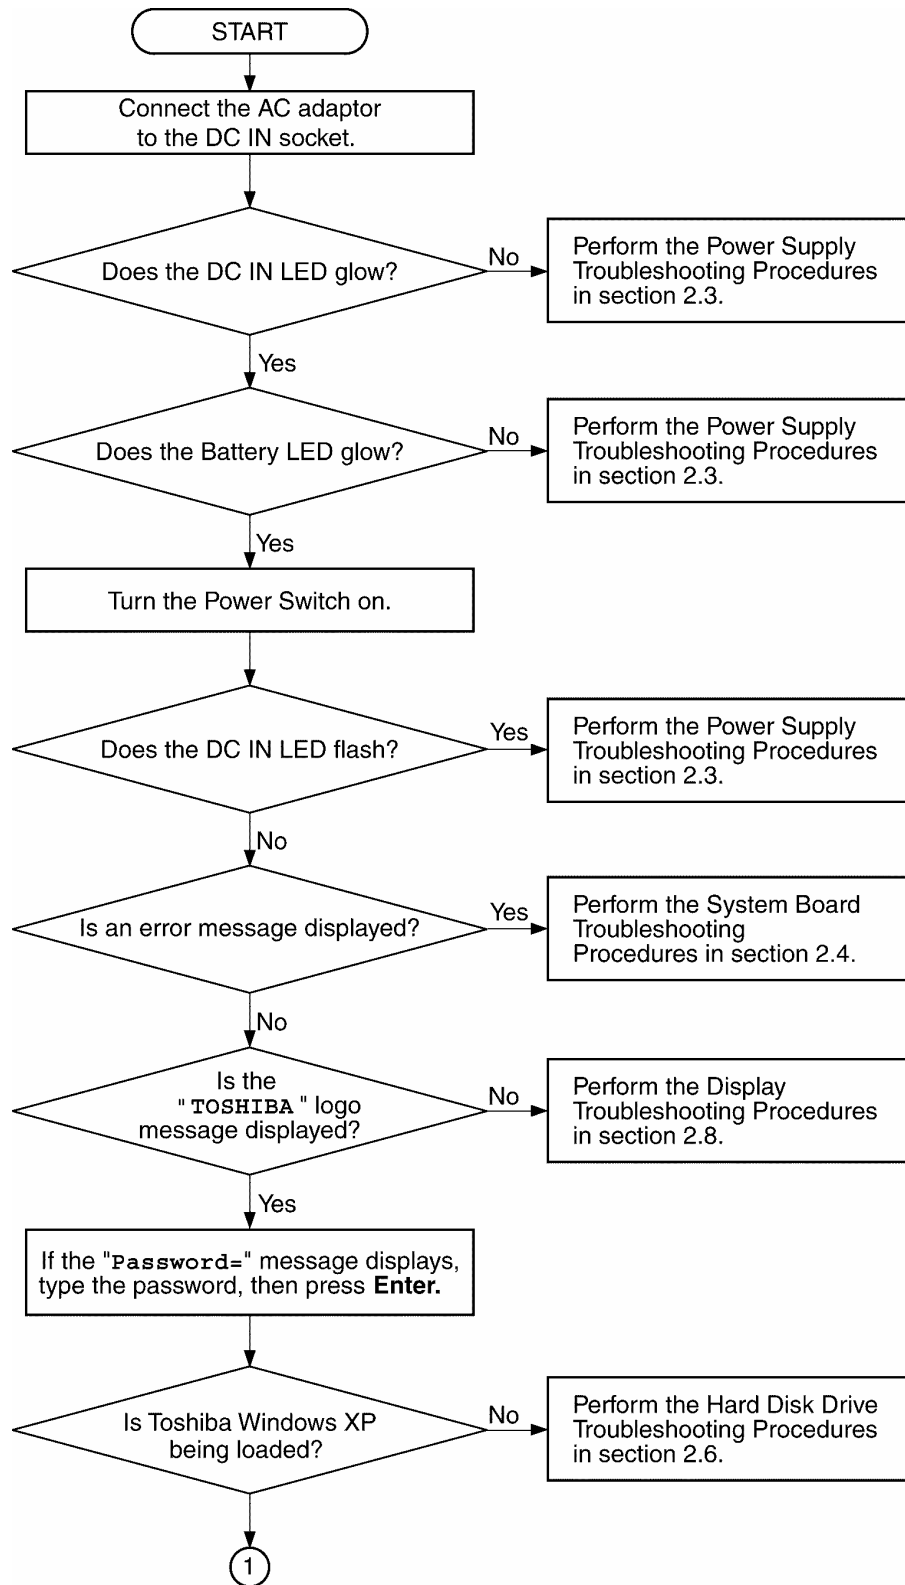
START

Connect the AC adaptor to the DC IN socket.

Does the DC IN LED glow?

No

Perform the Power Supply Troubleshooting Procedures in section 2.3.

Yes

Does the Battery LED glow?

No

Perform the Power Supply Troubleshooting Procedures in section 2.3.

Yes

Turn the Power Switch on.

Does the DC IN LED flash?

Yes

Perform the Power Supply Troubleshooting Procedures in section 2.3.

No

Is an error message displayed?

Yes

Perform the System Board Troubleshooting Procedures in section 2.4.

No

Is the "TOSHIBA" logo message displayed?

No

Perform the Display Troubleshooting Procedures in section 2.8.

Yes

If the "Password=" message displays, type the password, then press **Enter.**

Is Toshiba Windows XP being loaded?

No

Perform the Hard Disk Drive Troubleshooting Procedures in section 2.6.

1